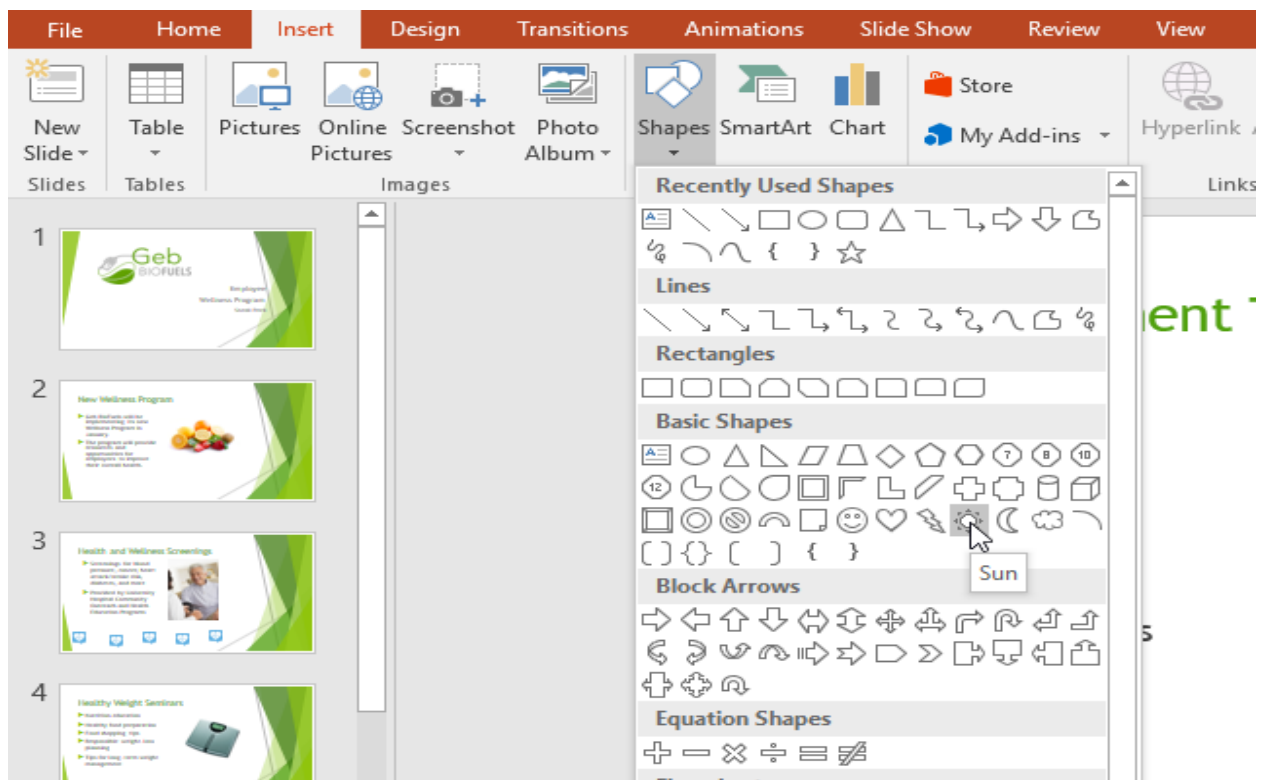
File Home Insert Design Transitions Animations Slide Show Review View

New Slide
Slides
Table
Tables
Pictures Online Pictures Screenshot Photo Album
Images
Shapes SmartArt Chart
Store
My Add-ins
Hyperlink
Links

Recently Used Shapes
Lines
Rectangles
Basic Shapes
Sun
Block Arrows
Equation Shapes

1
Geb BIOFUELS
Employee Wellness Program
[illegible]

2
New Wellness Program
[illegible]

3
Health and Wellness Screenings
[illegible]

4
Healthy Weight Seminars
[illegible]

ent
s